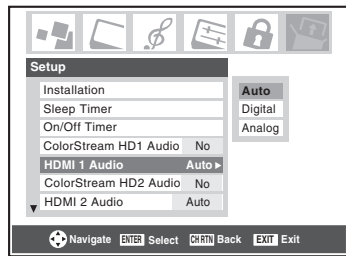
Setup

Installation

Sleep Timer

On/Off Timer

ColorStream HD1 Audio No

HDMI 1 Audio Auto ▸

ColorStream HD2 Audio No

HDMI 2 Audio Auto

Auto

Digital

Analog

Navigate ENTER Select CH RTN Back EXIT Exit